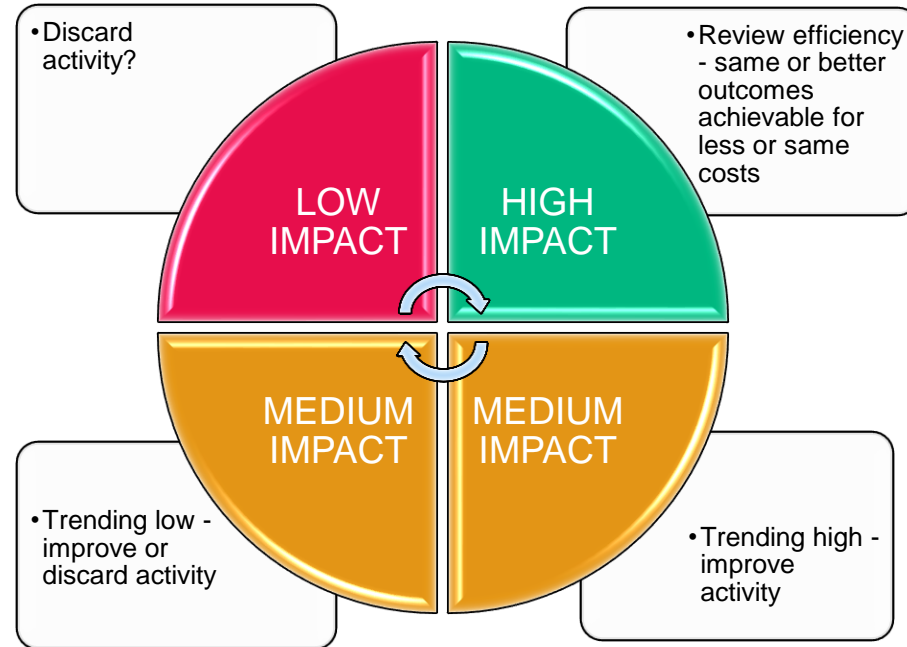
• Discard activity?

• Review efficiency - same or better outcomes achievable for less or same costs

LOW IMPACT

HIGH IMPACT

MEDIUM IMPACT

MEDIUM IMPACT

• Trending low - improve or discard activity

• Trending high - improve activity